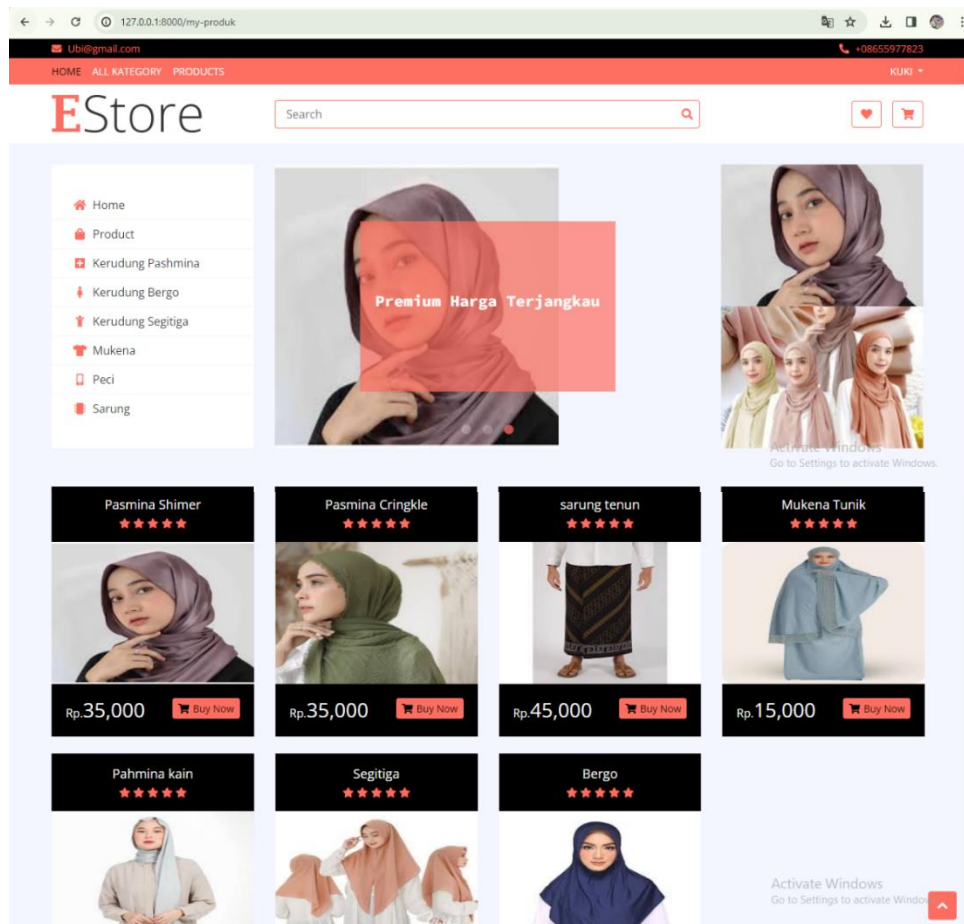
127.0.0.1:8000/my-produk

Ubi@gmail.com
+08655977823

HOME ALL KATEGORY PRODUCTS
KUKI

EStore
Search

Home
Product
Kerudung Pashmina
Kerudung Bergo
Kerudung Segitiga
Mukena
Peci
Sarung

Premium Harga Terjangkau

Activate Windows
Go to Settings to activate Windows.

Pasmina Shimer
Rp.35,000 Buy Now

Pasmina Cringkle
Rp.35,000 Buy Now

sarung tenun
Rp.45,000 Buy Now

Mukena Tunik
Rp.15,000 Buy Now

Pahmina kain

Segitiga

Bergo

Activate Windows
Go to Settings to activate Windo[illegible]